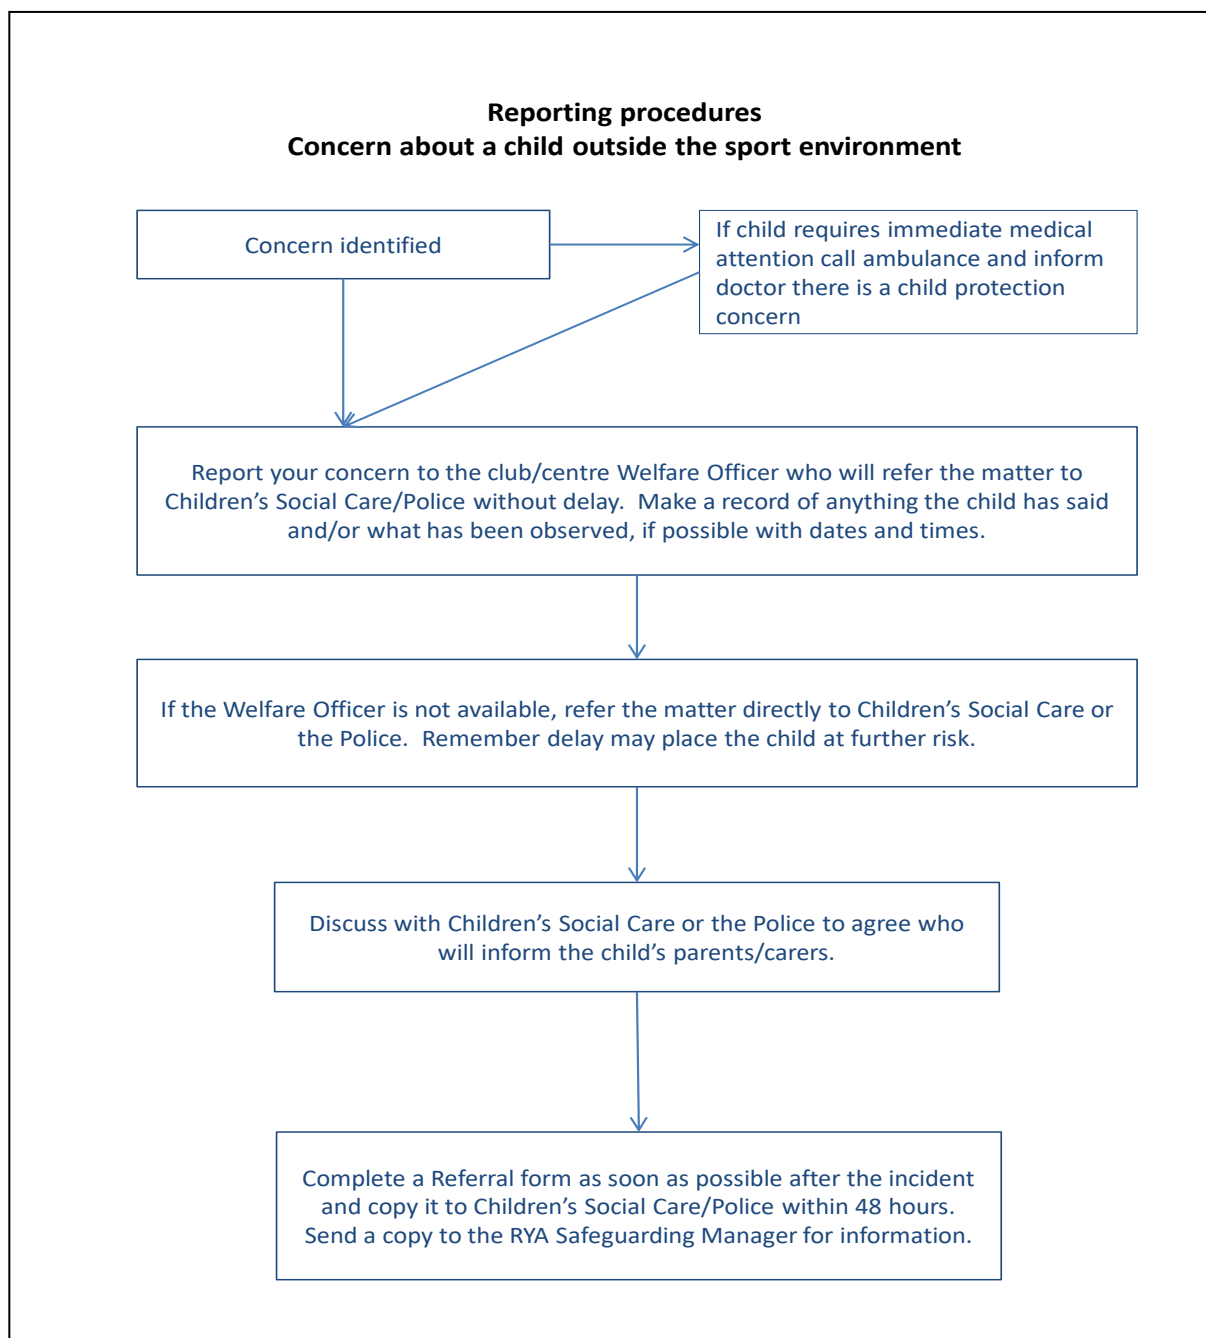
Reporting procedures
Concern about a child outside the sport environment

Concern identified

If child requires immediate medical attention call ambulance and inform doctor there is a child protection concern

Report your concern to the club/centre Welfare Officer who will refer the matter to Children's Social Care/Police without delay. Make a record of anything the child has said and/or what has been observed, if possible with dates and times.

If the Welfare Officer is not available, refer the matter directly to Children's Social Care or the Police. Remember delay may place the child at further risk.

Discuss with Children's Social Care or the Police to agree who will inform the child's parents/carers.

Complete a Referral form as soon as possible after the incident and copy it to Children's Social Care/Police within 48 hours. Send a copy to the RYA Safeguarding Manager for information.